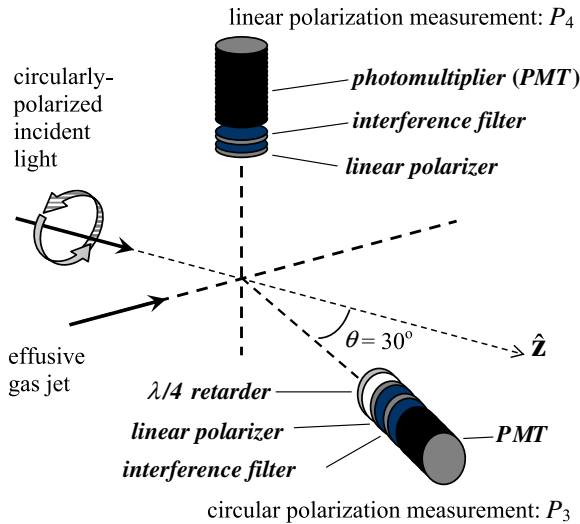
linear polarization measurement: $P_4$

circularly-polarized incident light

photomultiplier (PMT)

interference filter

linear polarizer

$\theta = 30^o$

$\hat{\mathbf{z}}$

effusive gas jet

$\lambda/4$ retarder

linear polarizer

interference filter

PMT

circular polarization measurement: $P_3$